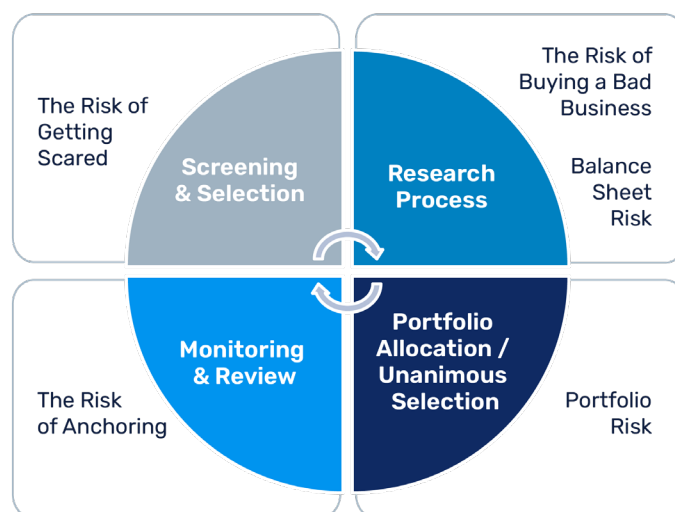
The Risk of Getting Scared

Screening & Selection

Research Process

The Risk of Buying a Bad Business

Balance Sheet Risk

Monitoring & Review

Portfolio Allocation / Unanimous Selection

The Risk of Anchoring

Portfolio Risk